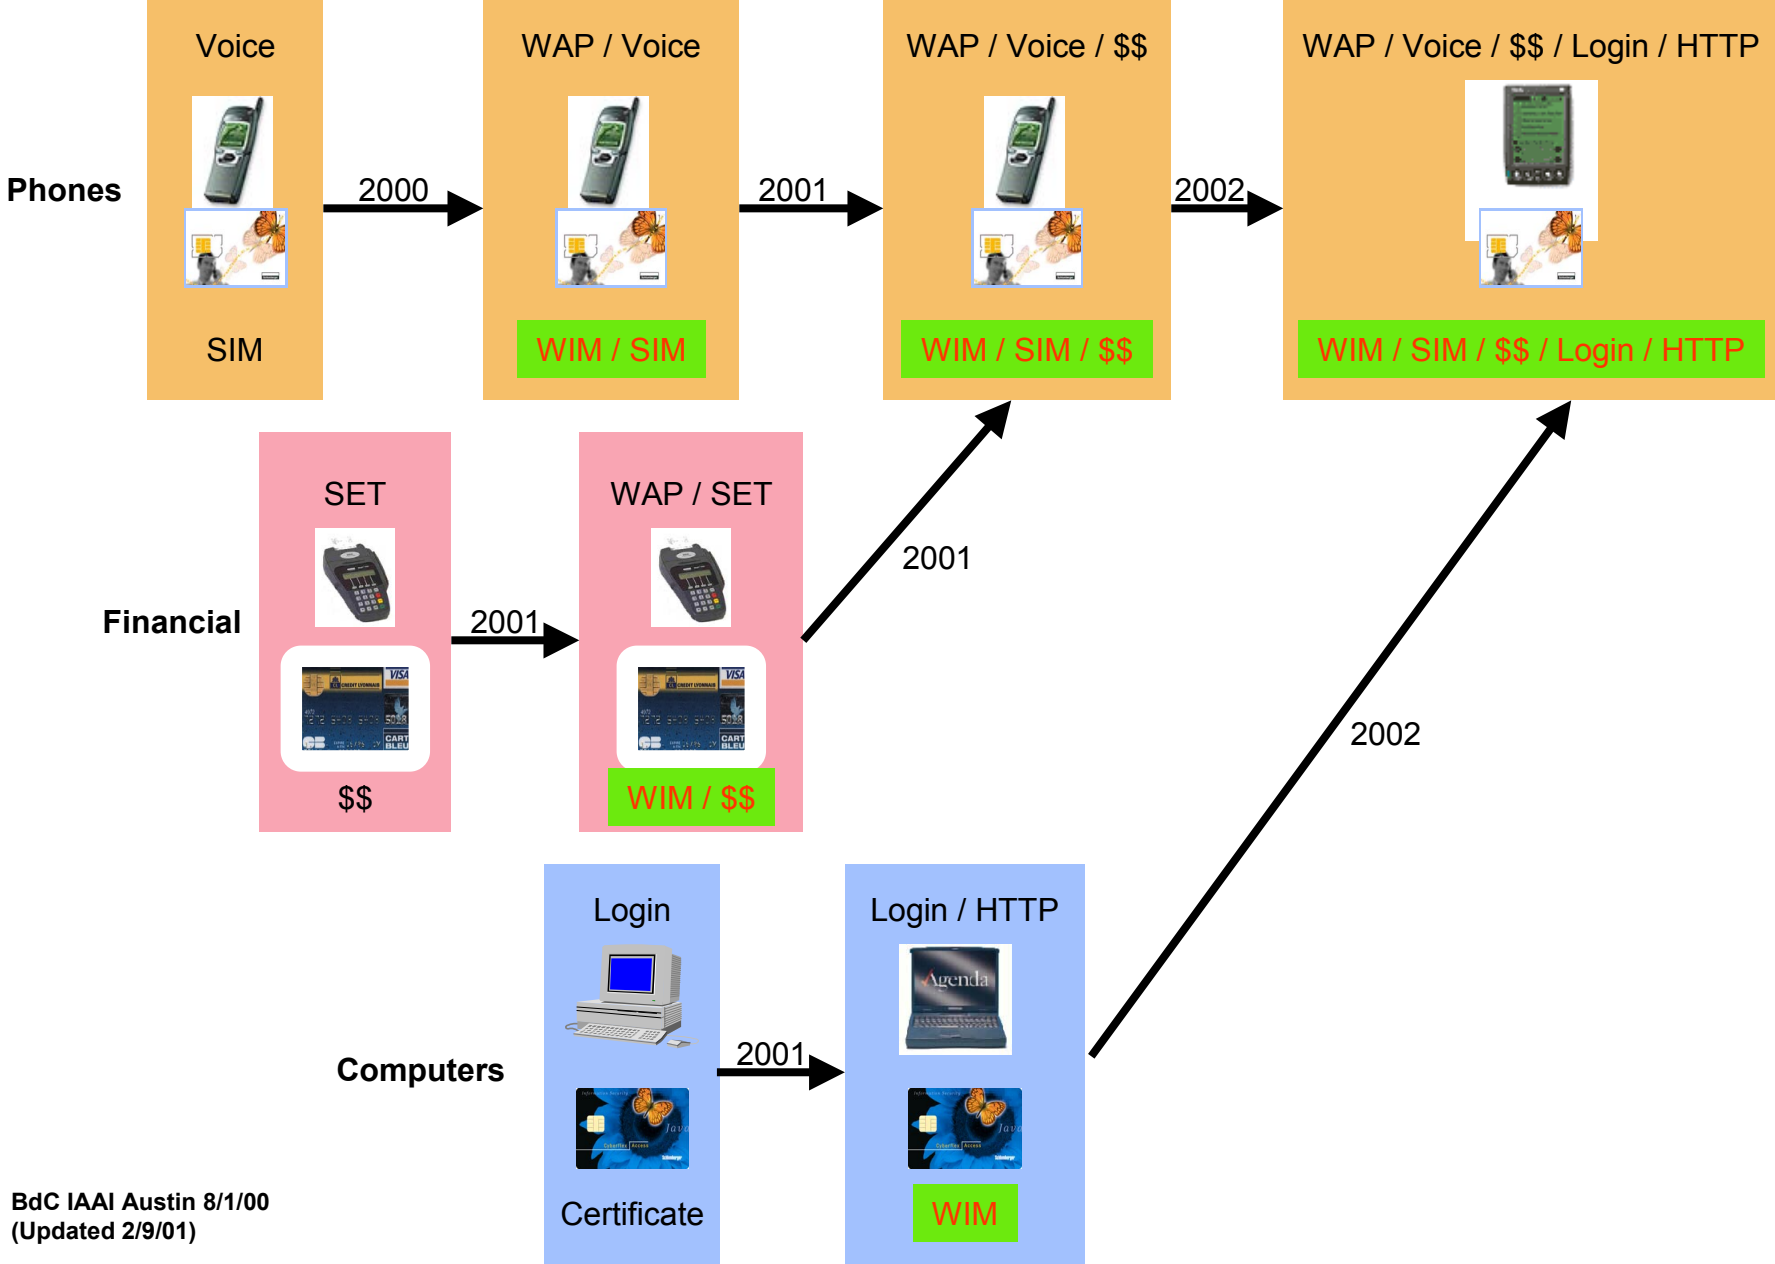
Voice

WAP / Voice

WAP / Voice / $$

WAP / Voice / $$ / Login / HTTP

Phones

2000

2001

2002

SIM

WIM / SIM

WIM / SIM / $$

WIM / SIM / $$ / Login / HTTP

SET

WAP / SET

2001

Financial

2001

$$

WIM / $$

2002

Login

Login / HTTP

Agenda

Computers

2001

BdC IAAI Austin 8/1/00
(Updated 2/9/01)

Certificate

WIM